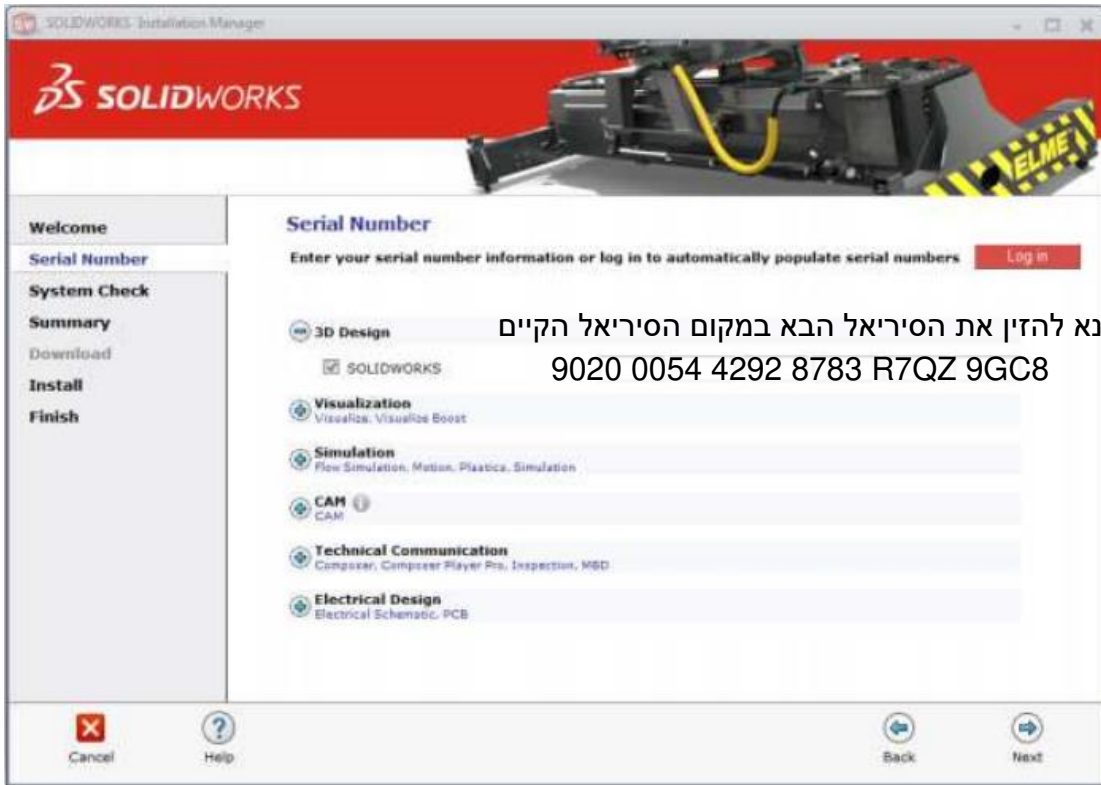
SOLIDWORKS Installation Manager

SOLIDWORKS

ELME

Welcome
Serial Number
System Check
Summary
Download
Install
Finish

Serial Number
Enter your serial number information or log in to automatically populate serial numbers
Log in

3D Design
SOLIDWORKS

נא להזין את הסיריאל הבא במקום הסיריאל הקיים
9020 0054 4292 8783 R7QZ 9GC8

Visualization
Visualize, Visualize Boost

Simulation
Flow Simulation, Motion, Plastics, Simulation

CAM
CAM

Technical Communication
Composer, Composer Player Pro, Inspection, MBD

Electrical Design
Electrical Schematic, PCB

Cancel
Help
Back
Next